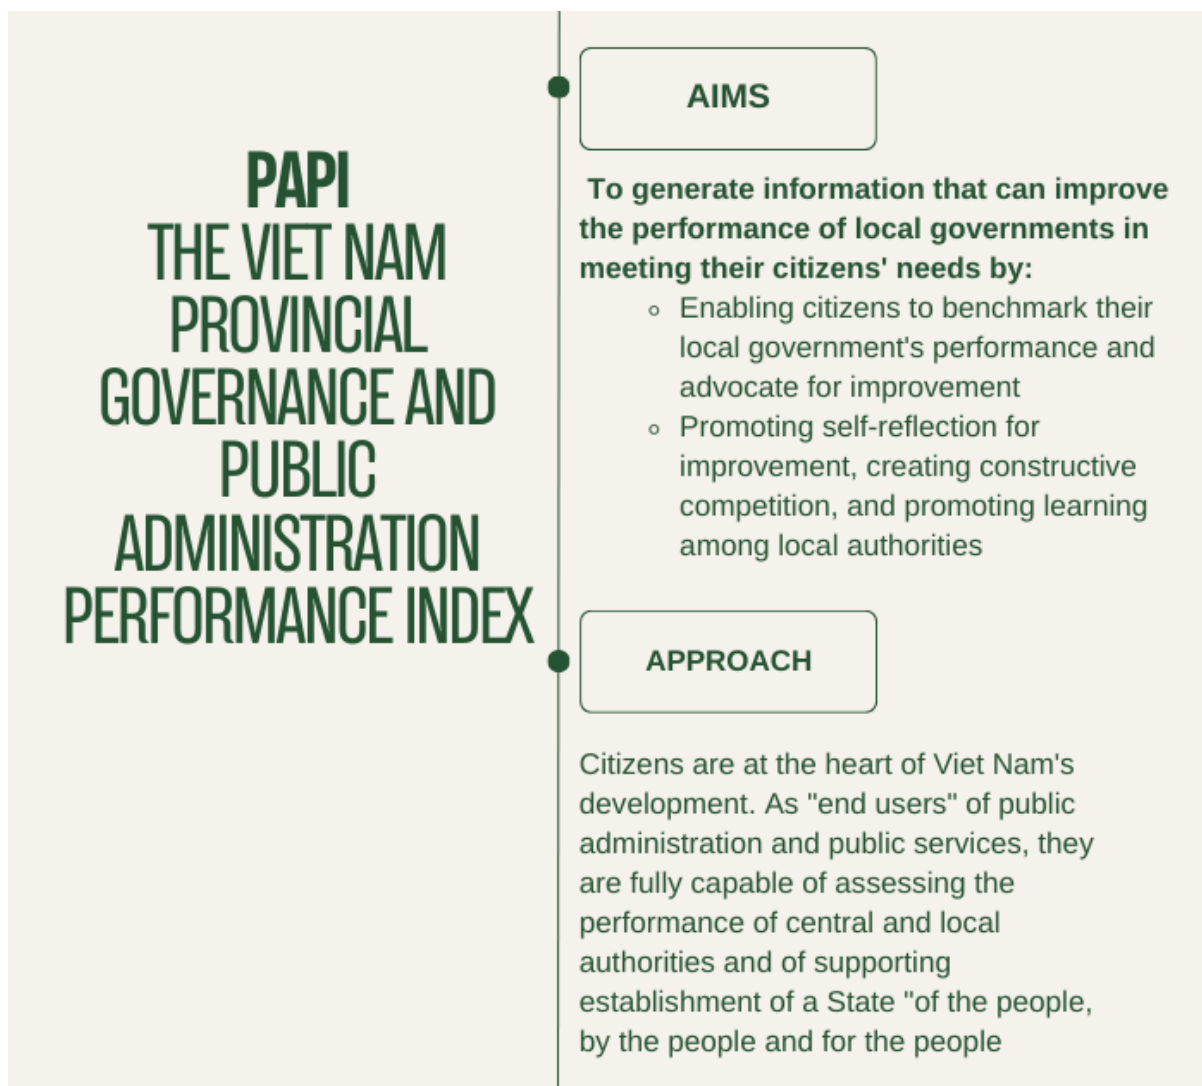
PAPI
THE VIET NAM PROVINCIAL GOVERNANCE AND PUBLIC ADMINISTRATION PERFORMANCE INDEX

AIMS

To generate information that can improve the performance of local governments in meeting their citizens' needs by:

- Enabling citizens to benchmark their local government's performance and advocate for improvement
- Promoting self-reflection for improvement, creating constructive competition, and promoting learning among local authorities

APPROACH

Citizens are at the heart of Viet Nam's development. As "end users" of public administration and public services, they are fully capable of assessing the performance of central and local authorities and of supporting establishment of a State "of the people, by the people and for the people